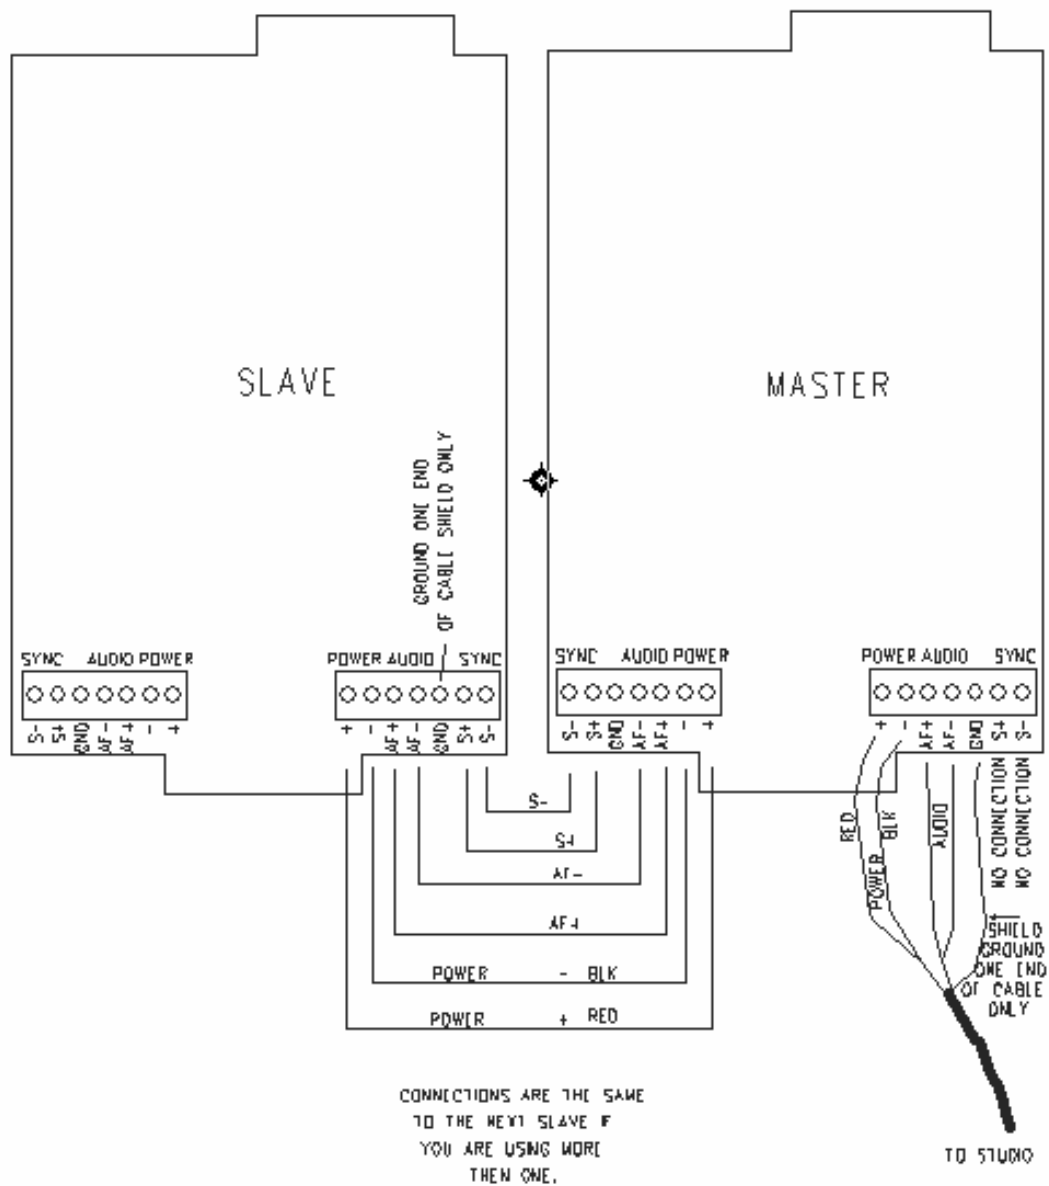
SLAVE

MASTER

GROUND ONE END OF CABLE SHIELD ONLY

SYNC AUDIO POWER

S- S+ GND AF- AF+ - +

POWER AUDIO SYNC

+ - AF+ AF- GND S+ S-

SYNC AUDIO POWER

S- S+ GND AF- AF+ - +

POWER AUDIO SYNC

+ - AF+ AF- GND S+ S-

S-

S+

AF-

AF+

POWER - BLK

POWER + RED

RED

POWER BLK

AUDIO

NO CONNECTION

NO CONNECTION

SHIELD GROUND ONE END OF CABLE ONLY

CONNECTIONS ARE THE SAME TO THE NEXT SLAVE IF YOU ARE USING MORE THEN ONE.

TO STUDIO